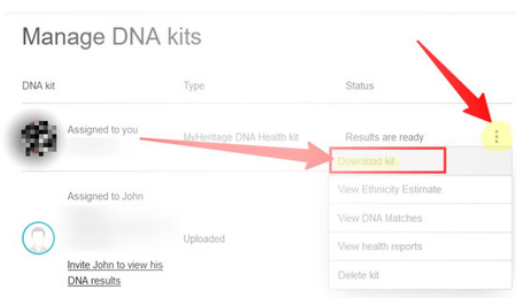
Manage DNA kits

| DNA kit | Type | Status |
|---|---|---|
| Assigned to you | MyHeritage DNA Health kit | Results are ready |
| Assigned to John Invite John to view his DNA results | Uploaded | |

Download kit
View Ethnicity Estimate
View DNA Matches
View health reports
Delete kit